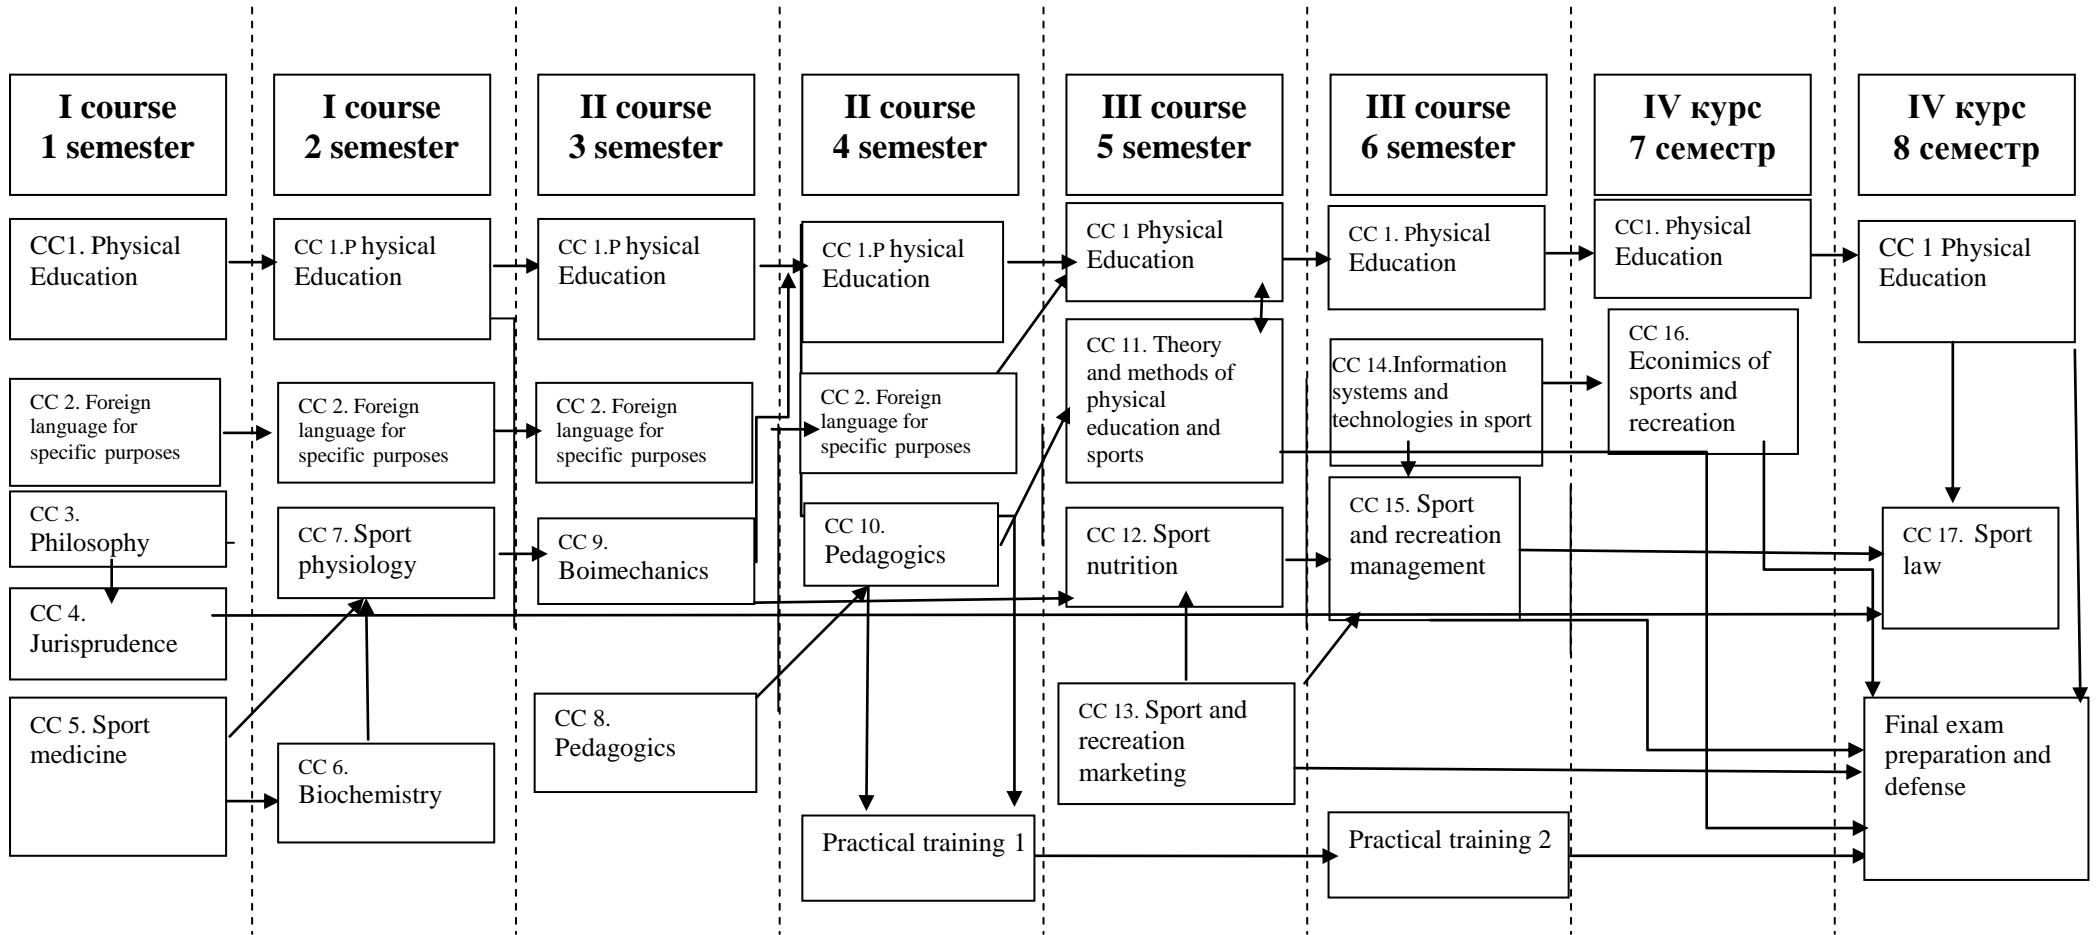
I course 1 semester

I course 2 semester

II course 3 semester

II course 4 semester

III course 5 semester

III course 6 semester

IV курс 7 семестр

IV курс 8 семестр

CC1. Physical Education

CC 2. Foreign language for specific purposes

CC 3. Philosophy

CC 4. Jurisprudence

CC 5. Sport medicine

CC 1.P hysical Education

CC 2. Foreign language for specific purposes

CC 7. Sport physiology

CC 6. Biochemistry

CC 1.P hysical Education

CC 2. Foreign language for specific purposes

CC 9. Boimechanics

CC 8. Pedagogics

CC 1.P hysical Education

CC 2. Foreign language for specific purposes

CC 10. Pedagogics

Practical training 1

CC 1 Physical Education

CC 11. Theory and methods of physical education and sports

CC 12. Sport nutrition

CC 13. Sport and recreation marketing

CC 1. Physical Education

CC 14.Information systems and technologies in sport

CC 15. Sport and recreation management

Practical training 2

CC1. Physical Education

CC 16. Econimics of sports and recreation

CC 1 Physical Education

CC 17. Sport law

Final exam preparation and defense